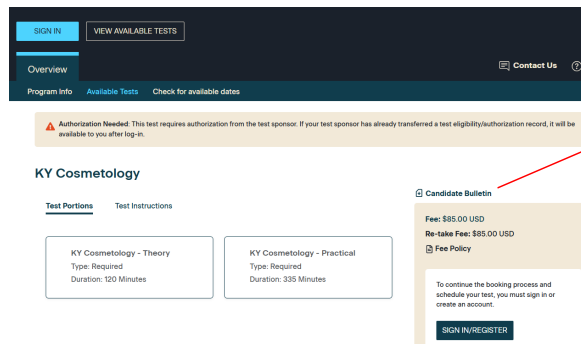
SIGN IN

VIEW AVAILABLE TESTS

Overview

Contact Us

Program Info   Available Tests   Check for available dates

Authorization Needed: This test requires authorization from the test sponsor. If your test sponsor has already transferred a test eligibility/authorization record, it will be available to you after log-in.

KY Cosmetology

Test Portions   Test Instructions

KY Cosmetology - Theory
Type: Required
Duration: 120 Minutes

KY Cosmetology - Practical
Type: Required
Duration: 335 Minutes

Candidate Bulletin

Fee: $85.00 USD
Re-take Fee: $85.00 USD
Fee Policy

To continue the booking process and schedule your test, you must sign in or create an account.

SIGN IN/REGISTER